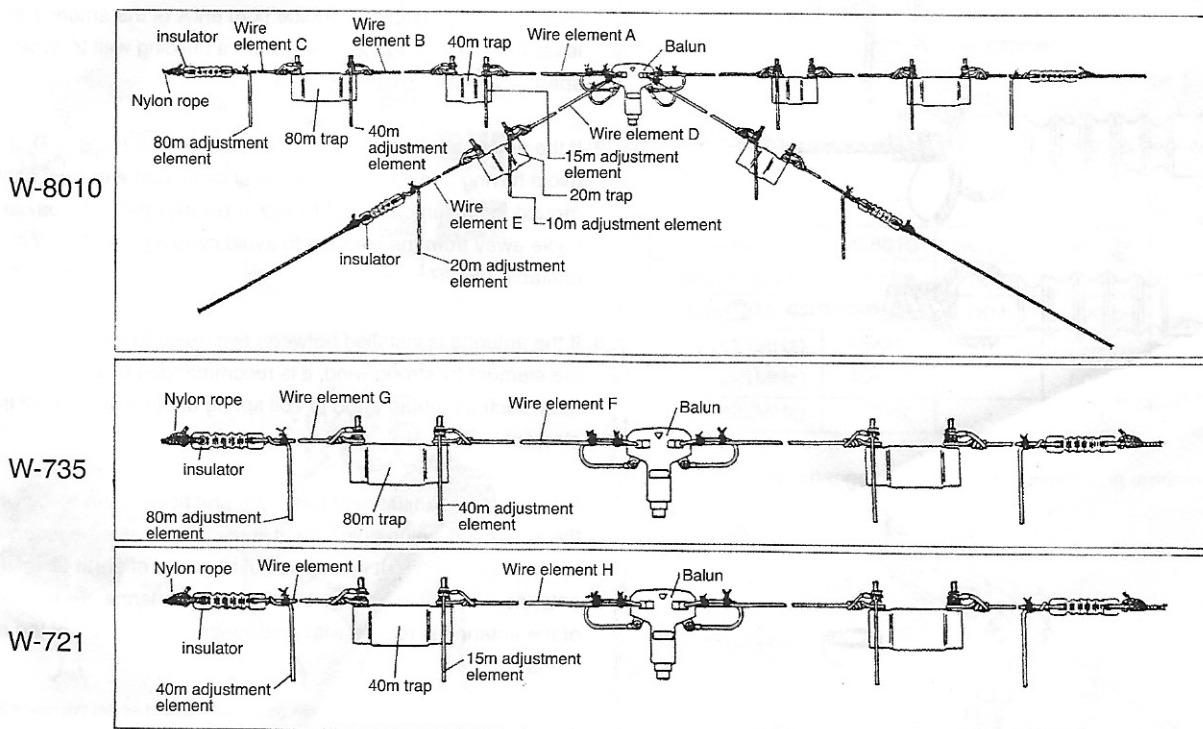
W-8010

insulator
Wire element C
Wire element B
40m trap
Wire element A
Balun
Nylon rope
80m adjustment element
80m trap
40m adjustment element
Wire element D
15m adjustment element
20m trap
Wire element E
10m adjustment element
insulator
20m adjustment element

W-735

Nylon rope
Wire element G
Wire element F
Balun
insulator
80m adjustment element
80m trap
40m adjustment element

W-721

Nylon rope
Wire element I
Wire element H
Balun
insulator
40m adjustment element
40m trap
15m adjustment element